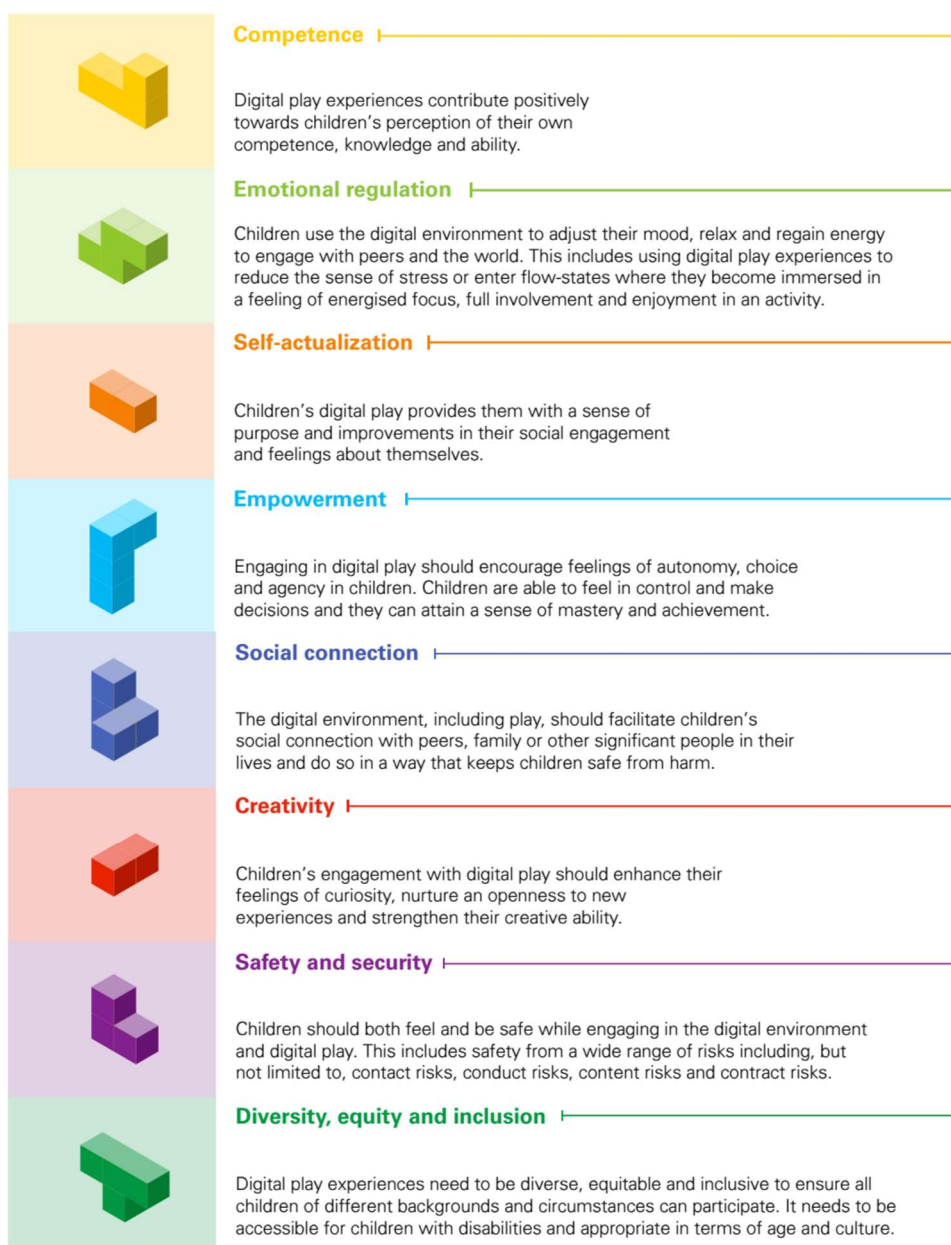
Competence

Digital play experiences contribute positively towards children's perception of their own competence, knowledge and ability.

Emotional regulation

Children use the digital environment to adjust their mood, relax and regain energy to engage with peers and the world. This includes using digital play experiences to reduce the sense of stress or enter flow-states where they become immersed in a feeling of energised focus, full involvement and enjoyment in an activity.

Self-actualization

Children's digital play provides them with a sense of purpose and improvements in their social engagement and feelings about themselves.

Empowerment

Engaging in digital play should encourage feelings of autonomy, choice and agency in children. Children are able to feel in control and make decisions and they can attain a sense of mastery and achievement.

Social connection

The digital environment, including play, should facilitate children's social connection with peers, family or other significant people in their lives and do so in a way that keeps children safe from harm.

Creativity

Children's engagement with digital play should enhance their feelings of curiosity, nurture an openness to new experiences and strengthen their creative ability.

Safety and security

Children should both feel and be safe while engaging in the digital environment and digital play. This includes safety from a wide range of risks including, but not limited to, contact risks, conduct risks, content risks and contract risks.

Diversity, equity and inclusion

Digital play experiences need to be diverse, equitable and inclusive to ensure all children of different backgrounds and circumstances can participate. It needs to be accessible for children with disabilities and appropriate in terms of age and culture.